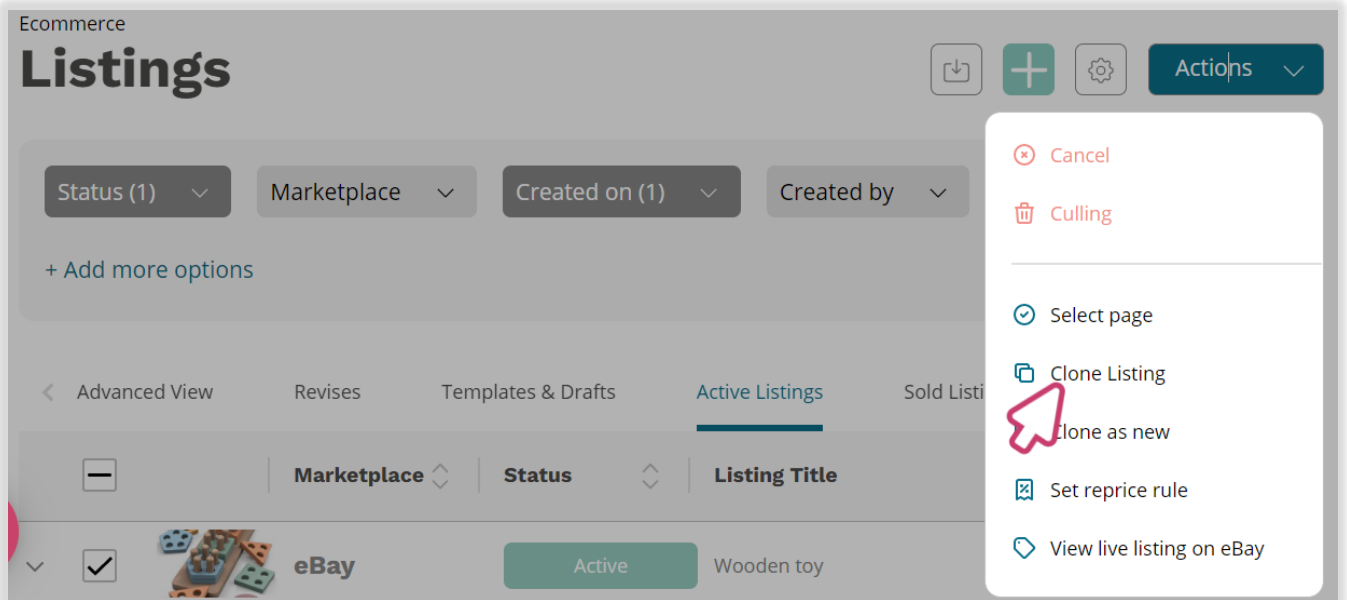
Ecommerce
Listings

Actions

Cancel
Culling

Select page
Clone Listing
Clone as new
Set reprice rule
View live listing on eBay

Status (1)
Marketplace
Created on (1)
Created by

+ Add more options

Advanced View
Revises
Templates & Drafts
Active Listings
Sold Listi

| | Marketplace | Status | Listing Title |
|---|---|---|---|
| | eBay | Active | Wooden toy |